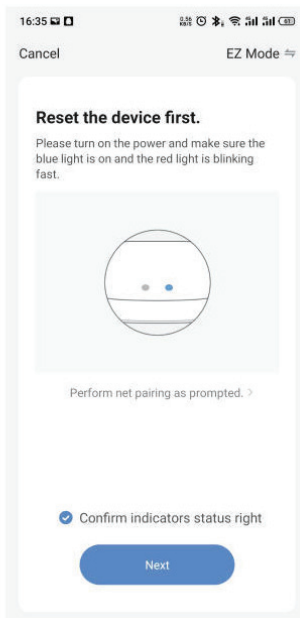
16:35

Cancel

EZ Mode

Reset the device first.

Please turn on the power and make sure the blue light is on and the red light is blinking fast.

Perform net pairing as prompted. >

Confirm indicators status right

Next